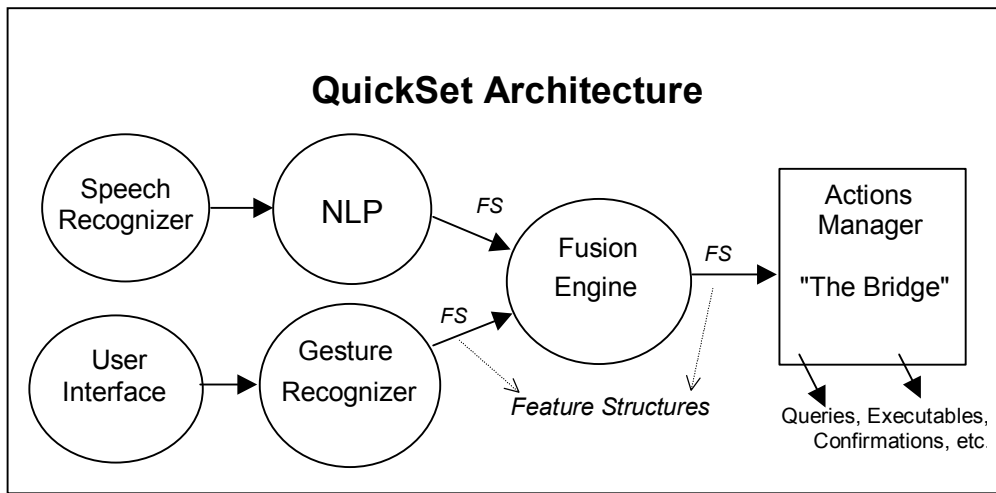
QuickSet Architecture

Speech Recognizer

NLP

FS

Fusion Engine

FS

Actions Manager

"The Bridge"

User Interface

Gesture Recognizer

FS

Feature Structures

Queries, Executables, Confirmations, etc.